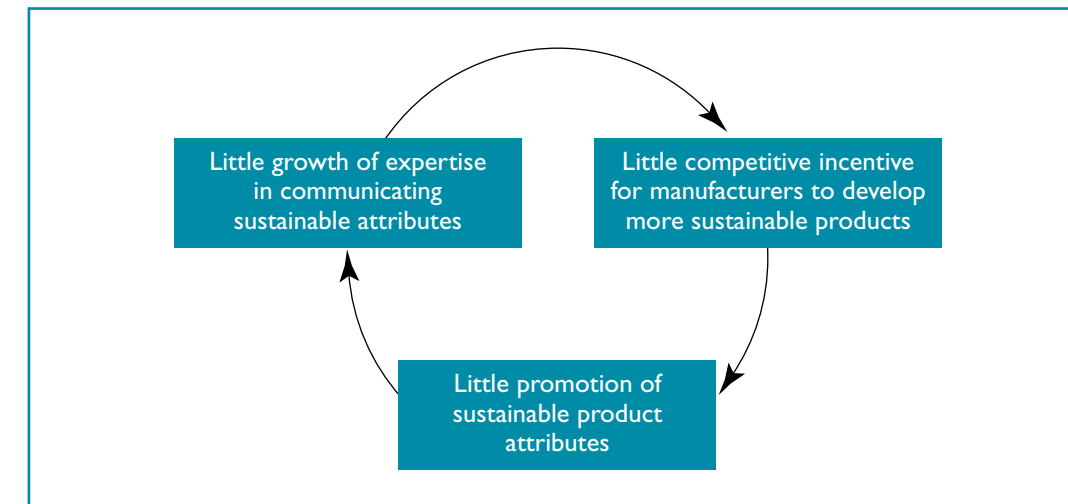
Little growth of expertise in communicating sustainable attributes

Little competitive incentive for manufacturers to develop more sustainable products

Little promotion of sustainable product attributes